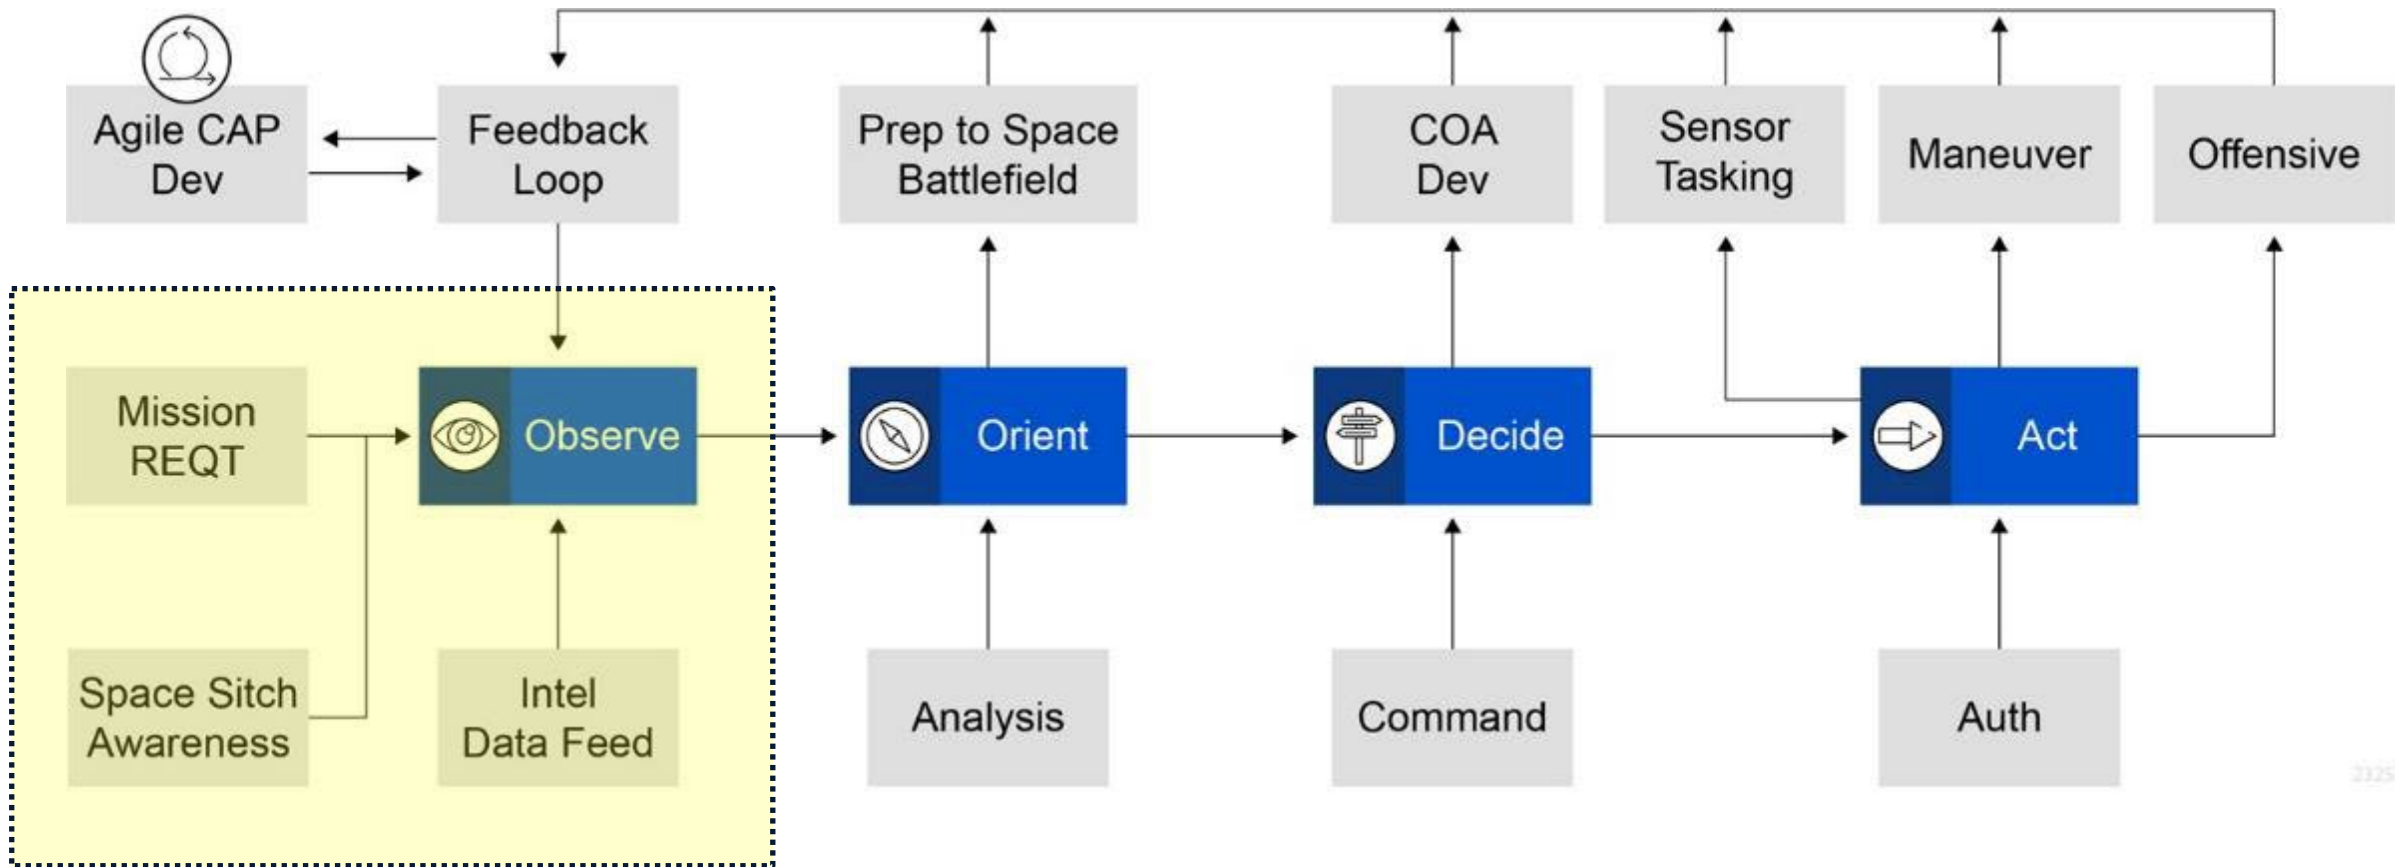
Agile CAP Dev

Feedback Loop

Prep to Space Battlefield

COA Dev

Sensor Tasking

Maneuver

Offensive

Mission REQT

Observe

Orient

Decide

Act

Space Sitch Awareness

Intel Data Feed

Analysis

Command

Auth